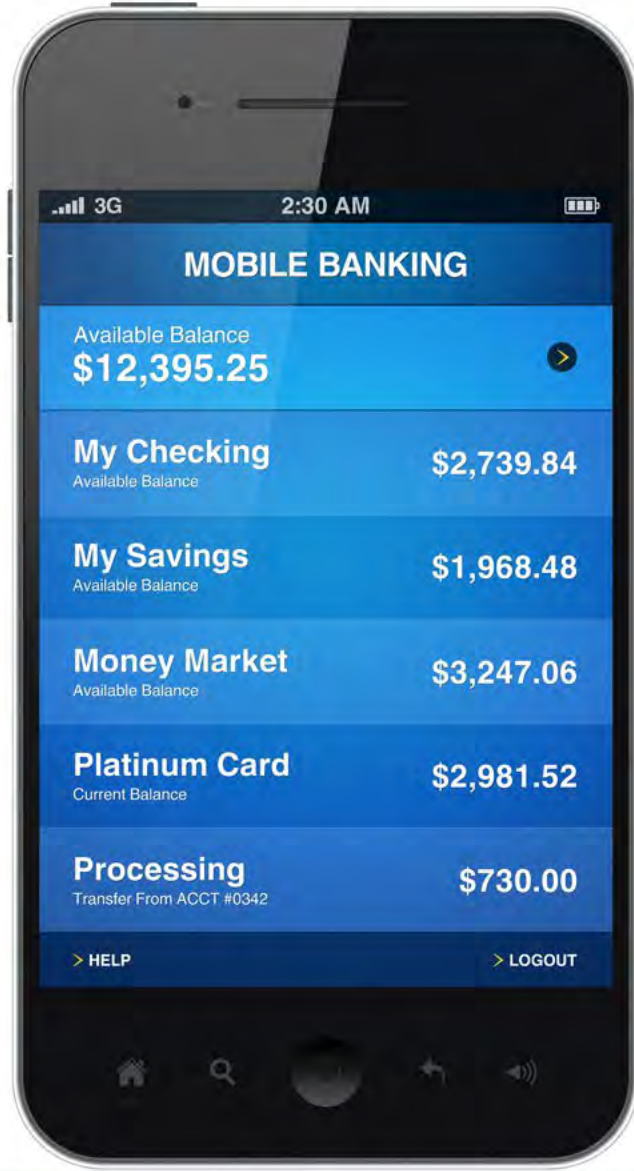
3G 2:30 AM

MOBILE BANKING

Available Balance
$12,395.25

My Checking
Available Balance
$2,739.84

My Savings
Available Balance
$1,968.48

Money Market
Available Balance
$3,247.06

Platinum Card
Current Balance
$2,981.52

Processing
Transfer From ACCT #0342
$730.00

> HELP
> LOGOUT